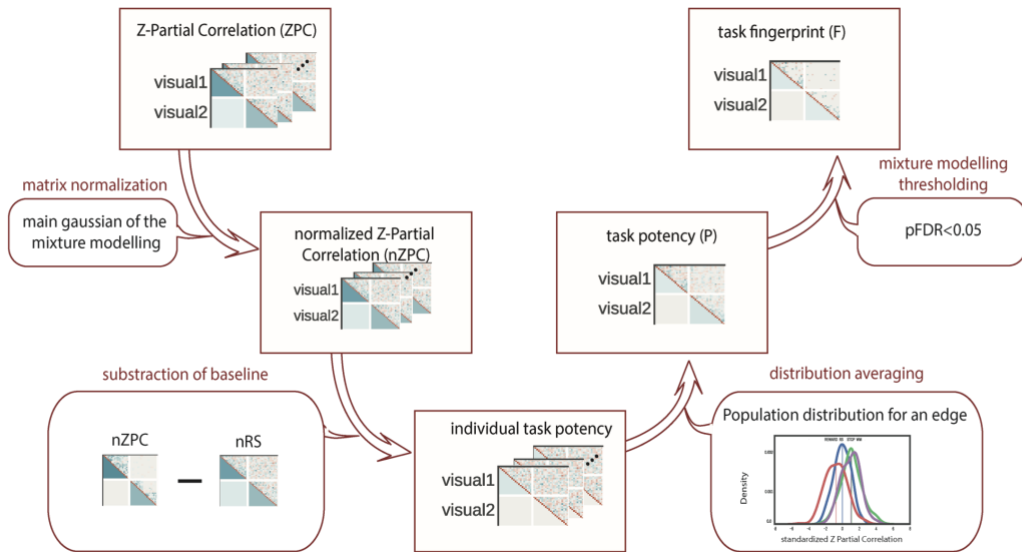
Z-Partial Correlation (ZPC)

visual1
visual2

task fingerprint (F)

visual1
visual2

matrix normalization

main gaussian of the mixture modelling

normalized Z-Partial Correlation (nZPC)

visual1
visual2

task potency (P)

visual1
visual2

mixture modelling thresholding

pFDR<0.05

substraction of baseline

nZPC

nRS

individual task potency

visual1
visual2

distribution averaging

Population distribution for an edge

Density

standardized Z Partial Correlation